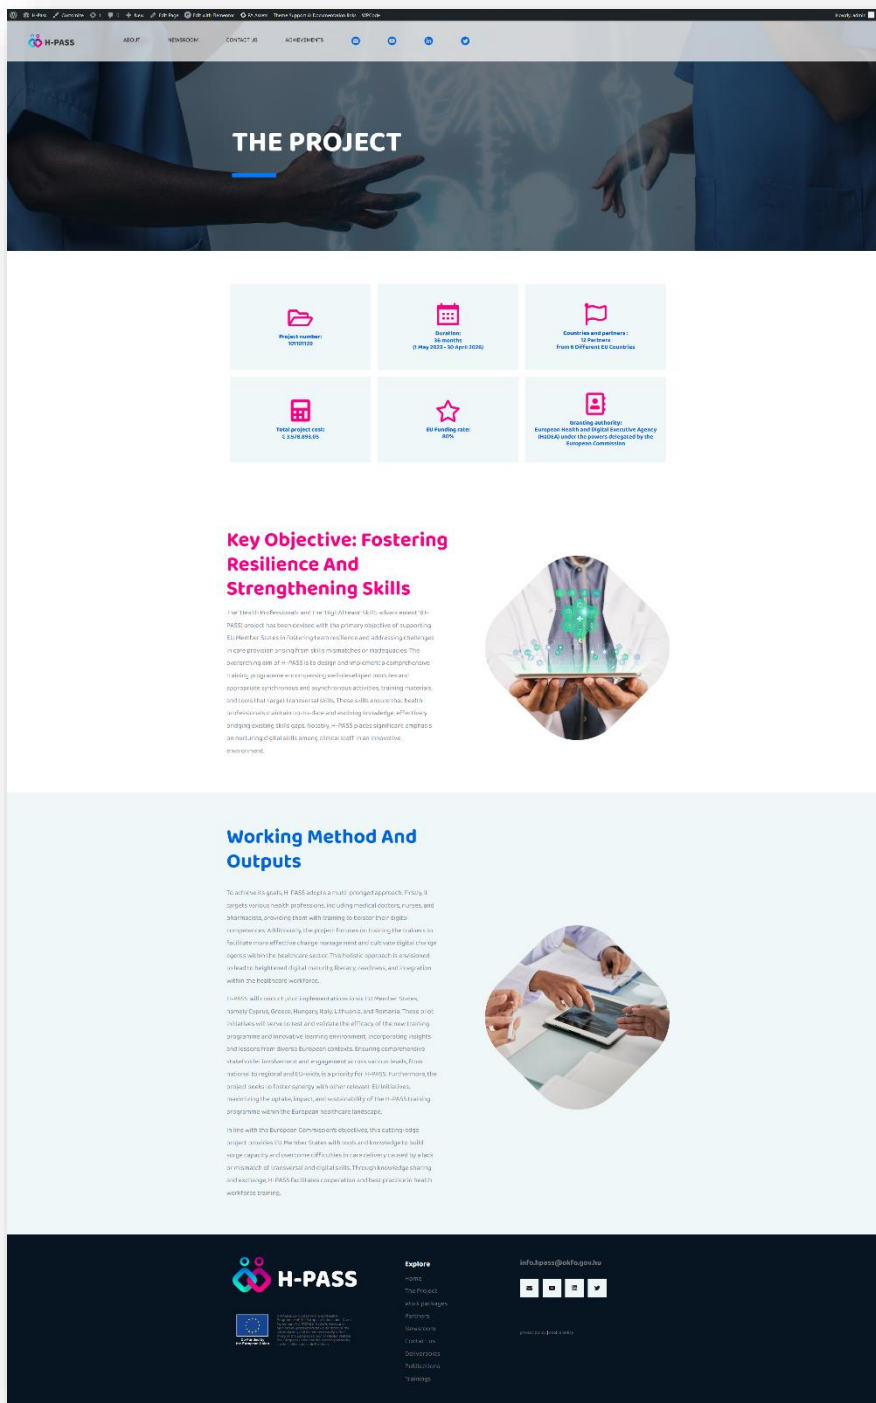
H-PASS

ABOUT NEWSROOM CONTACT US ACHIEVEMENTS

THE PROJECT

Project number: 101101120

Duration: 36 months (1 May 2023 - 30 April 2026)

Countries and partners: 12 Partners from 8 Different EU Countries

Total project cost: € 3.578.895,05

EU Funding rate: 80%

Granting authority: European Health and Digital Executive Agency (HaDEA) under the powers delegated by the European Commission

Key Objective: Fostering Resilience And Strengthening Skills

The Health Professionals and the High Alliance Skills advancement (H-PASS) project has been devised with the primary objective of supporting EU Member States in fostering team resilience and addressing challenges in care provision arising from skills mismatches or inadequacies. The overarching aim of H-PASS is to design and implement a comprehensive training programme encompassing well-developed modules and appropriate synchronous and asynchronous activities, training materials, and tools that target transversal skills. These skills ensure that health professionals maintain up-to-date and evolving knowledge, effectively bridging existing skills gaps. Notably, H-PASS places significant emphasis on nurturing digital skills among clinical staff in an innovative environment.

Working Method And Outputs

To achieve its goals, H-PASS adopts a multi-pronged approach. Firstly, it targets various health professions, including medical doctors, nurses, and pharmacists, providing them with training to bolster their digital competencies. Additionally, the project focuses on training the trainers to facilitate more effective change management and cultivate digital change agents within the healthcare sector. This holistic approach is envisioned to lead to heightened digital maturity, literacy, readiness, and integration within the healthcare workforce.

H-PASS will conduct pilot implementations in six EU Member States, namely Cyprus, Greece, Hungary, Italy, Lithuania, and Romania. These pilot initiatives will serve to test and validate the efficacy of the new training programme and innovative learning environment, incorporating insights and lessons from diverse European contexts. Ensuring comprehensive stakeholder involvement and engagement across various levels, from national to regional and EU-wide, is a priority for H-PASS. Furthermore, the project seeks to foster synergy with other relevant EU initiatives, maximizing the uptake, impact, and sustainability of the H-PASS training programme within the European healthcare landscape.

In line with the European Commission's objectives, this cutting-edge project provides EU Member States with tools and knowledge to build surge capacity and overcome difficulties in care delivery caused by a lack or mismatch of transversal and digital skills. Through knowledge sharing and exchange, H-PASS facilitates cooperation and best practice in health workforce training.

H-PASS

Explore
Home
The Project
Work packages
Partners
Newsroom
Contact us
Deliverables
Publications
Trainings

info.hpass@okfo.gov.hu

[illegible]